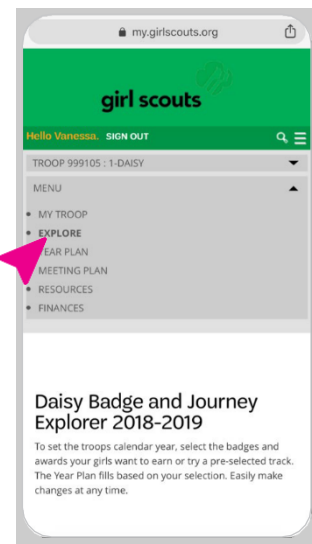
my.girlscouts.org

girl scouts

Hello Vanessa. SIGN OUT

TROOP 999105 : 1-DAISY

MENU

- MY TROOP
- EXPLORE
- YEAR PLAN
- MEETING PLAN
- RESOURCES
- FINANCES

Daisy Badge and Journey Explorer 2018-2019

To set the troops calendar year, select the badges and awards your girls want to earn or try a pre-selected track. The Year Plan fills based on your selection. Easily make changes at any time.